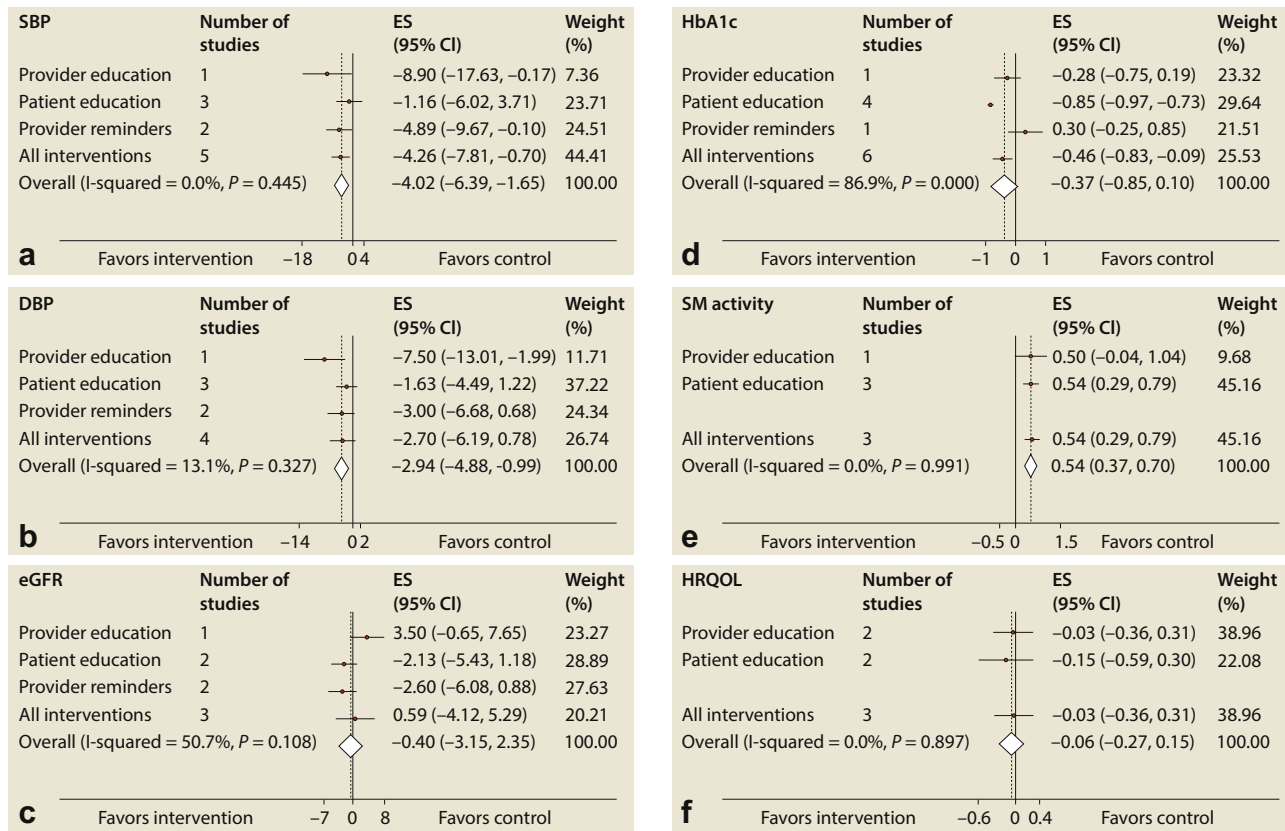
| SBP | Number of studies | ES (95% CI) | Weight (%) |
|---|---|---|---|
| Provider education | 1 | −8.90 (−17.63, −0.17) | 7.36 |
| Patient education | 3 | −1.16 (−6.02, 3.71) | 23.71 |
| Provider reminders | 2 | −4.89 (−9.67, −0.10) | 24.51 |
| All interventions | 5 | −4.26 (−7.81, −0.70) | 44.41 |
| Overall (I-squared = 0.0%, $P$ = 0.445) | | −4.02 (−6.39, −1.65) | 100.00 |

a Favors intervention −18 0 4 Favors control

| DBP | Number of studies | ES (95% CI) | Weight (%) |
|---|---|---|---|
| Provider education | 1 | −7.50 (−13.01, −1.99) | 11.71 |
| Patient education | 3 | −1.63 (−4.49, 1.22) | 37.22 |
| Provider reminders | 2 | −3.00 (−6.68, 0.68) | 24.34 |
| All interventions | 4 | −2.70 (−6.19, 0.78) | 26.74 |
| Overall (I-squared = 13.1%, $P$ = 0.327) | | −2.94 (−4.88, −0.99) | 100.00 |

b Favors intervention −14 0 2 Favors control

| eGFR | Number of studies | ES (95% CI) | Weight (%) |
|---|---|---|---|
| Provider education | 1 | 3.50 (−0.65, 7.65) | 23.27 |
| Patient education | 2 | −2.13 (−5.43, 1.18) | 28.89 |
| Provider reminders | 2 | −2.60 (−6.08, 0.88) | 27.63 |
| All interventions | 3 | 0.59 (−4.12, 5.29) | 20.21 |
| Overall (I-squared = 50.7%, $P$ = 0.108) | | −0.40 (−3.15, 2.35) | 100.00 |

c Favors intervention −7 0 8 Favors control

| HbA1c | Number of studies | ES (95% CI) | Weight (%) |
|---|---|---|---|
| Provider education | 1 | −0.28 (−0.75, 0.19) | 23.32 |
| Patient education | 4 | −0.85 (−0.97, −0.73) | 29.64 |
| Provider reminders | 1 | 0.30 (−0.25, 0.85) | 21.51 |
| All interventions | 6 | −0.46 (−0.83, −0.09) | 25.53 |
| Overall (I-squared = 86.9%, $P$ = 0.000) | | −0.37 (−0.85, 0.10) | 100.00 |

d Favors intervention −1 0 1 Favors control

| SM activity | Number of studies | ES (95% CI) | Weight (%) |
|---|---|---|---|
| Provider education | 1 | 0.50 (−0.04, 1.04) | 9.68 |
| Patient education | 3 | 0.54 (0.29, 0.79) | 45.16 |
| All interventions | 3 | 0.54 (0.29, 0.79) | 45.16 |
| Overall (I-squared = 0.0%, $P$ = 0.991) | | 0.54 (0.37, 0.70) | 100.00 |

e Favors intervention −0.5 0 1.5 Favors control

| HRQOL | Number of studies | ES (95% CI) | Weight (%) |
|---|---|---|---|
| Provider education | 2 | −0.03 (−0.36, 0.31) | 38.96 |
| Patient education | 2 | −0.15 (−0.59, 0.30) | 22.08 |
| All interventions | 3 | −0.03 (−0.36, 0.31) | 38.96 |
| Overall (I-squared = 0.0%, $P$ = 0.897) | | −0.06 (−0.27, 0.15) | 100.00 |

f Favors intervention −0.6 0 0.4 Favors control